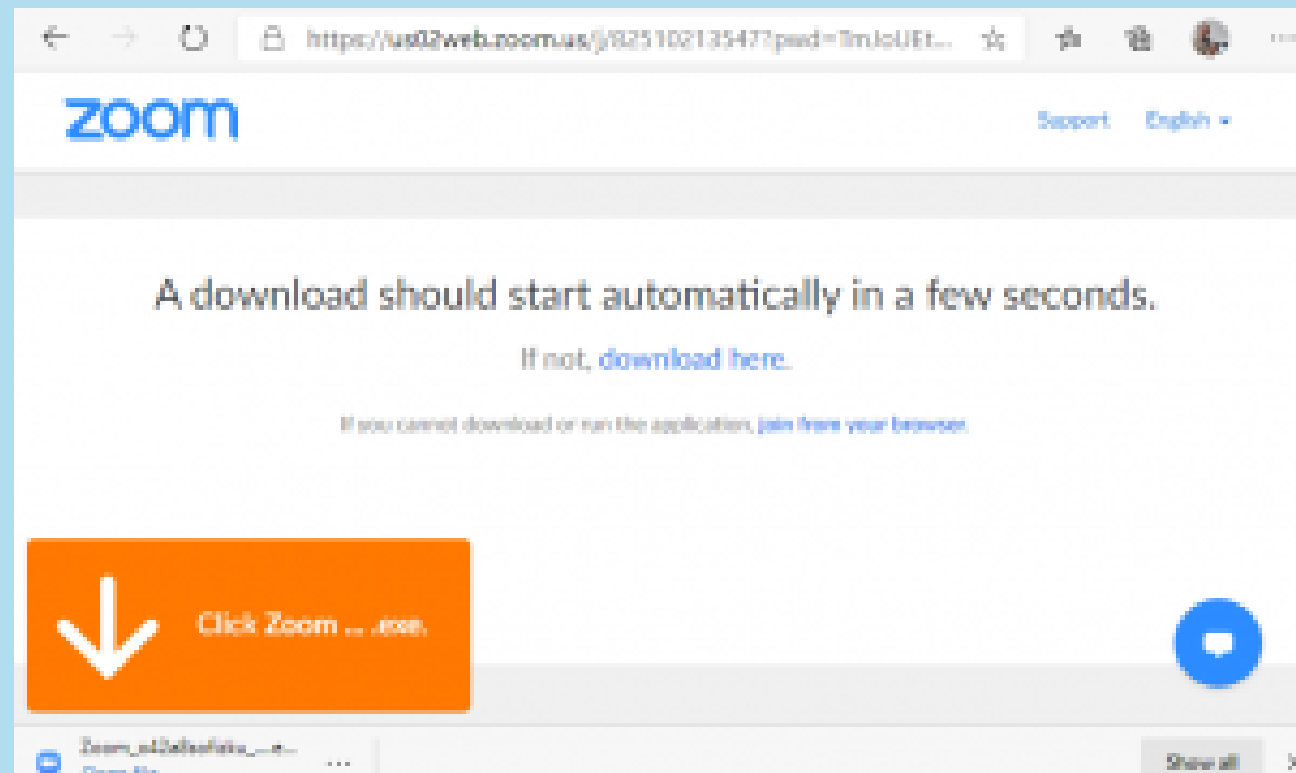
https://us02web.zoom.us/j/82510213547?pwd=TmJoUEt...

zoom

Support English ▾

A download should start automatically in a few seconds.

If not, download here.

If you cannot download or run the application, join from your browser.

Click Zoom ... .exe.

Zoom_a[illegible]...e...

Open file

...

Show all